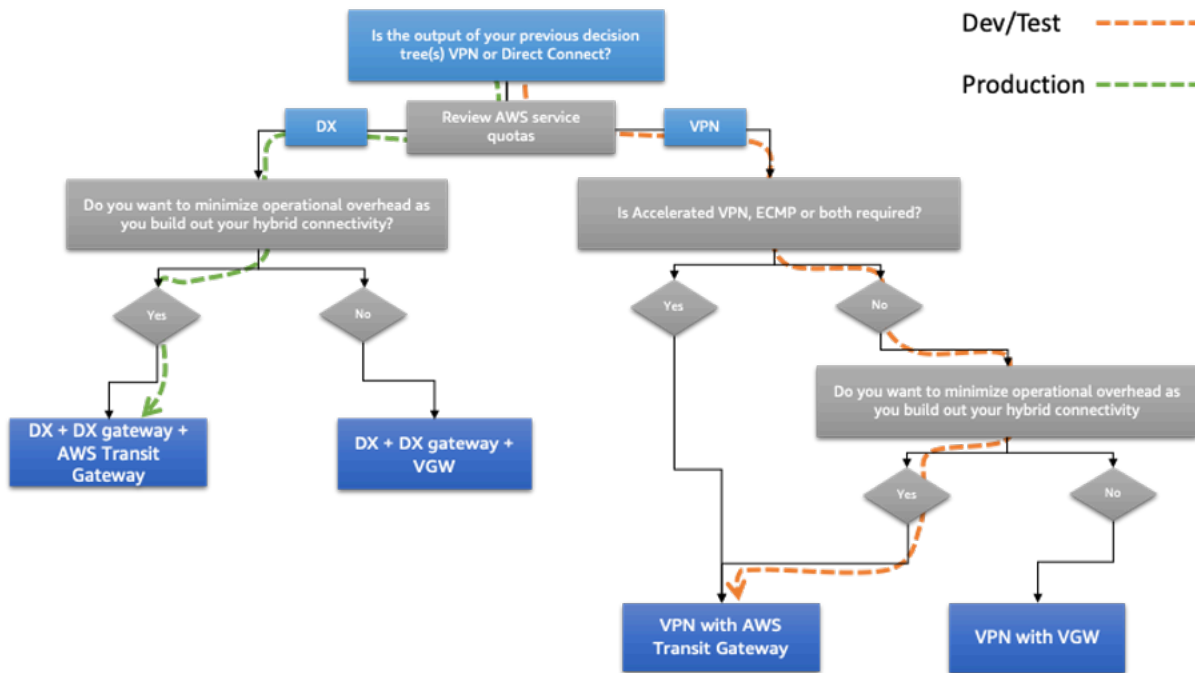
Dev/Test

Production

Is the output of your previous decision tree(s) VPN or Direct Connect?

DX

Review AWS service quotas

VPN

Do you want to minimize operational overhead as you build out your hybrid connectivity?

Is Accelerated VPN, ECMP or both required?

Yes

No

Yes

No

DX + DX gateway + AWS Transit Gateway

DX + DX gateway + VGW

Do you want to minimize operational overhead as you build out your hybrid connectivity

Yes

No

VPN with AWS Transit Gateway

VPN with VGW